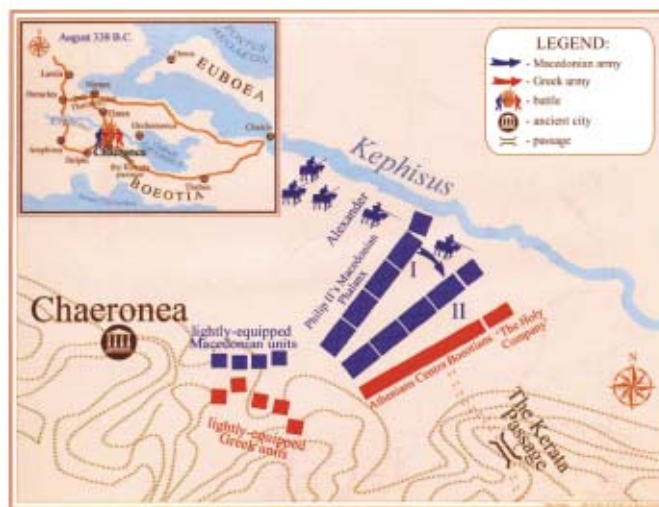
August 338 B.C.

EUBOEA

BOEOTIA

Chaeronea

LEGEND:
- Macedonian army
- Greek army
- battle
- ancient city
- passage

Kephisus

Alexander

Philip II's Macedonian Phalanx

I

II

Chaeronea

lightly-equipped Macedonian units

lightly-equipped Greek units

Athenians Centre Boeotians "The Holy Company"

The Kerata Passage

N